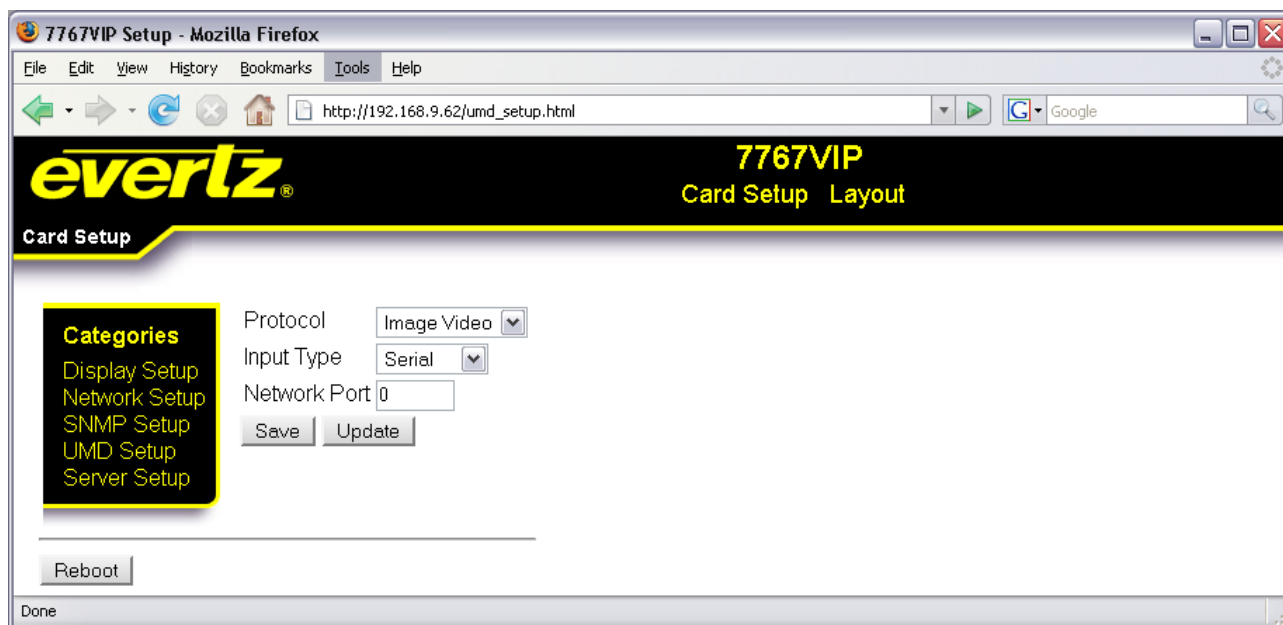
7767VIP Setup - Mozilla Firefox

File Edit View History Bookmarks Tools Help

http://192.168.9.62/umd_setup.html

Google

evertz®

7767VIP

Card Setup Layout

Card Setup

Categories
Display Setup
Network Setup
SNMP Setup
UMD Setup
Server Setup

Protocol Image Video
Input Type Serial
Network Port 0
Save Update

Reboot

Done